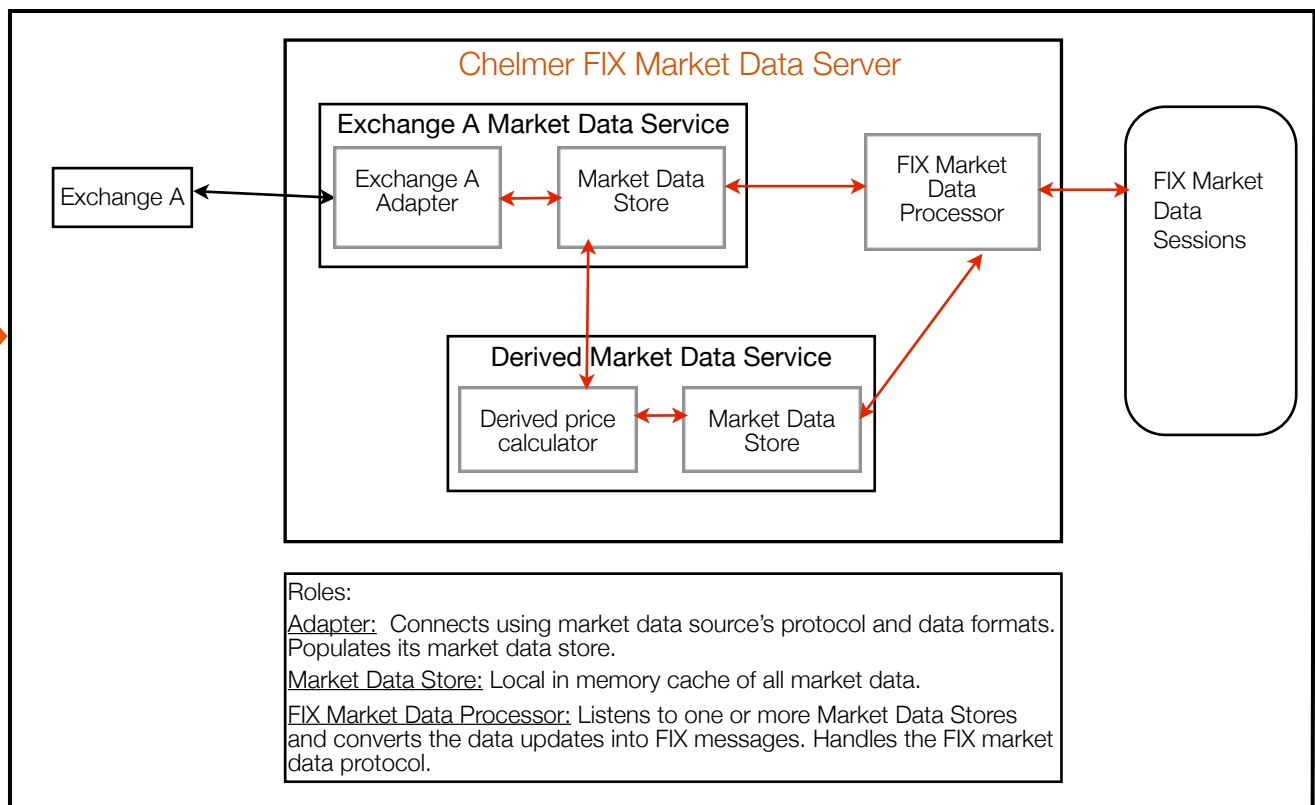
Chelmer FIX Market Data Server

Exchange A Market Data Service

Exchange A

Exchange A Adapter

Market Data Store

FIX Market Data Processor

FIX Market Data Sessions

Derived Market Data Service

Derived price calculator

Market Data Store

Roles:

Adapter: Connects using market data source's protocol and data formats. Populates its market data store.

Market Data Store: Local in memory cache of all market data.

FIX Market Data Processor: Listens to one or more Market Data Stores and converts the data updates into FIX messages. Handles the FIX market data protocol.